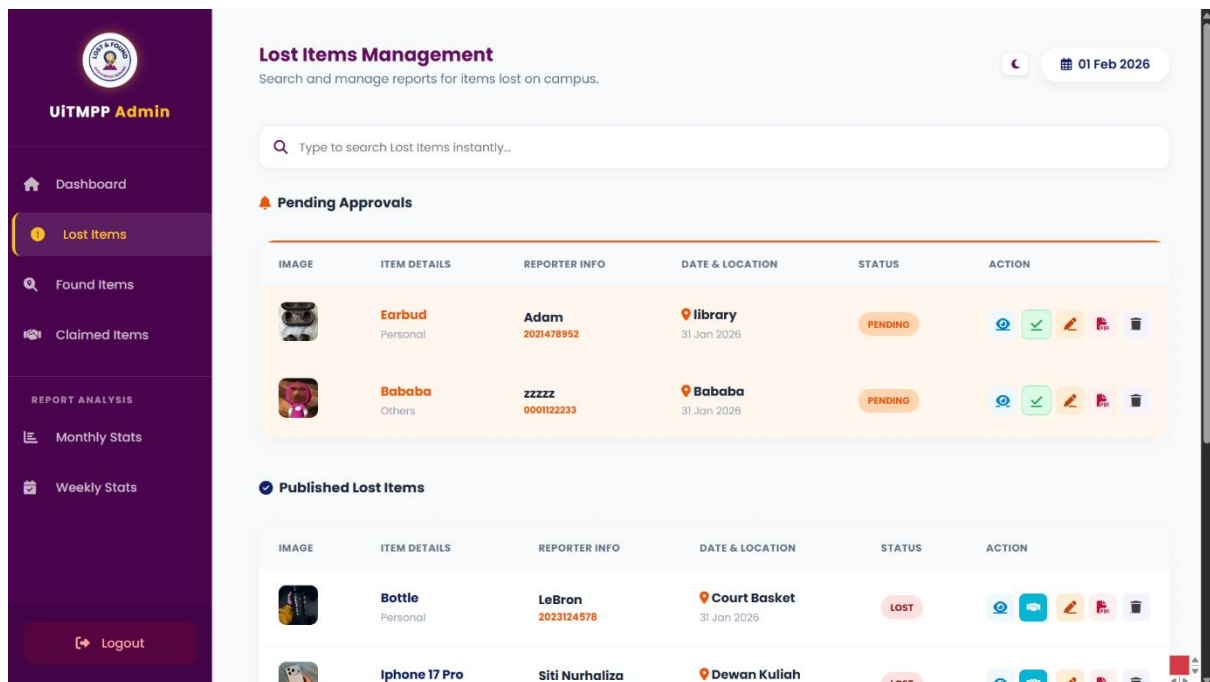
UiTMPP Admin

Dashboard

Lost Items

Found Items

Claimed Items

REPORT ANALYSIS

Monthly Stats

Weekly Stats

Logout

Lost Items Management

Search and manage reports for items lost on campus.

01 Feb 2026

Type to search Lost Items instantly...

Pending Approvals

| IMAGE | ITEM DETAILS | REPORTER INFO | DATE & LOCATION | STATUS | ACTION |
|---|---|---|---|---|---|
| | Earbud Personal | Adam 2021478952 | library 31 Jan 2026 | PENDING | |
| | Bababa Others | zzzzz 0001122233 | Bababa 31 Jan 2026 | PENDING | |

Published Lost Items

| IMAGE | ITEM DETAILS | REPORTER INFO | DATE & LOCATION | STATUS | ACTION |
|---|---|---|---|---|---|
| | Bottle Personal | LeBron 2023124578 | Court Basket 31 Jan 2026 | LOST | |
| | Iphone 17 Pro | Siti Nurhaliza | Dewan Kuliah | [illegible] | |